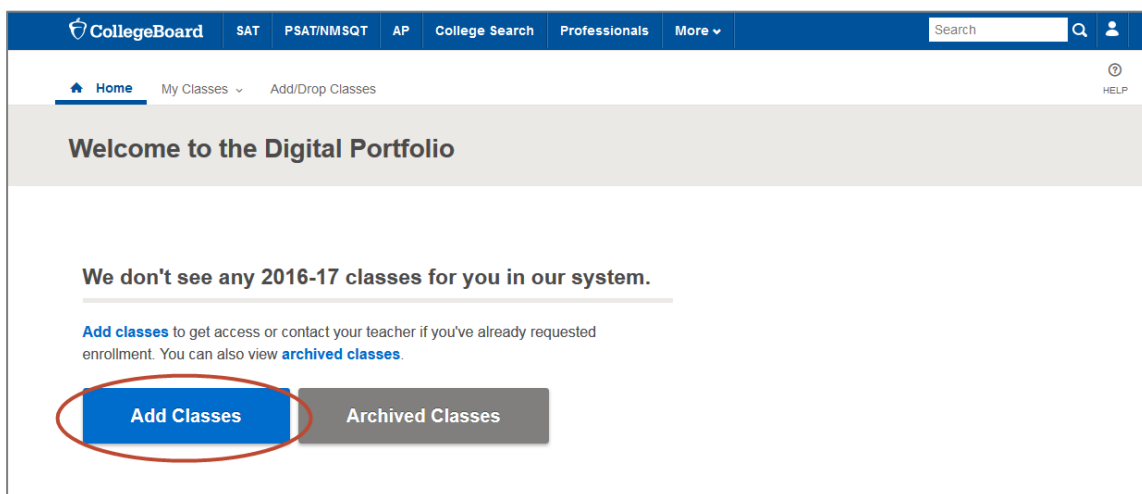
CollegeBoard SAT PSAT/NMSQT AP College Search Professionals More

Search

Home My Classes Add/Drop Classes

HELP

Welcome to the Digital Portfolio

We don't see any 2016-17 classes for you in our system.

Add classes to get access or contact your teacher if you've already requested enrollment. You can also view archived classes.

Add Classes

Archived Classes